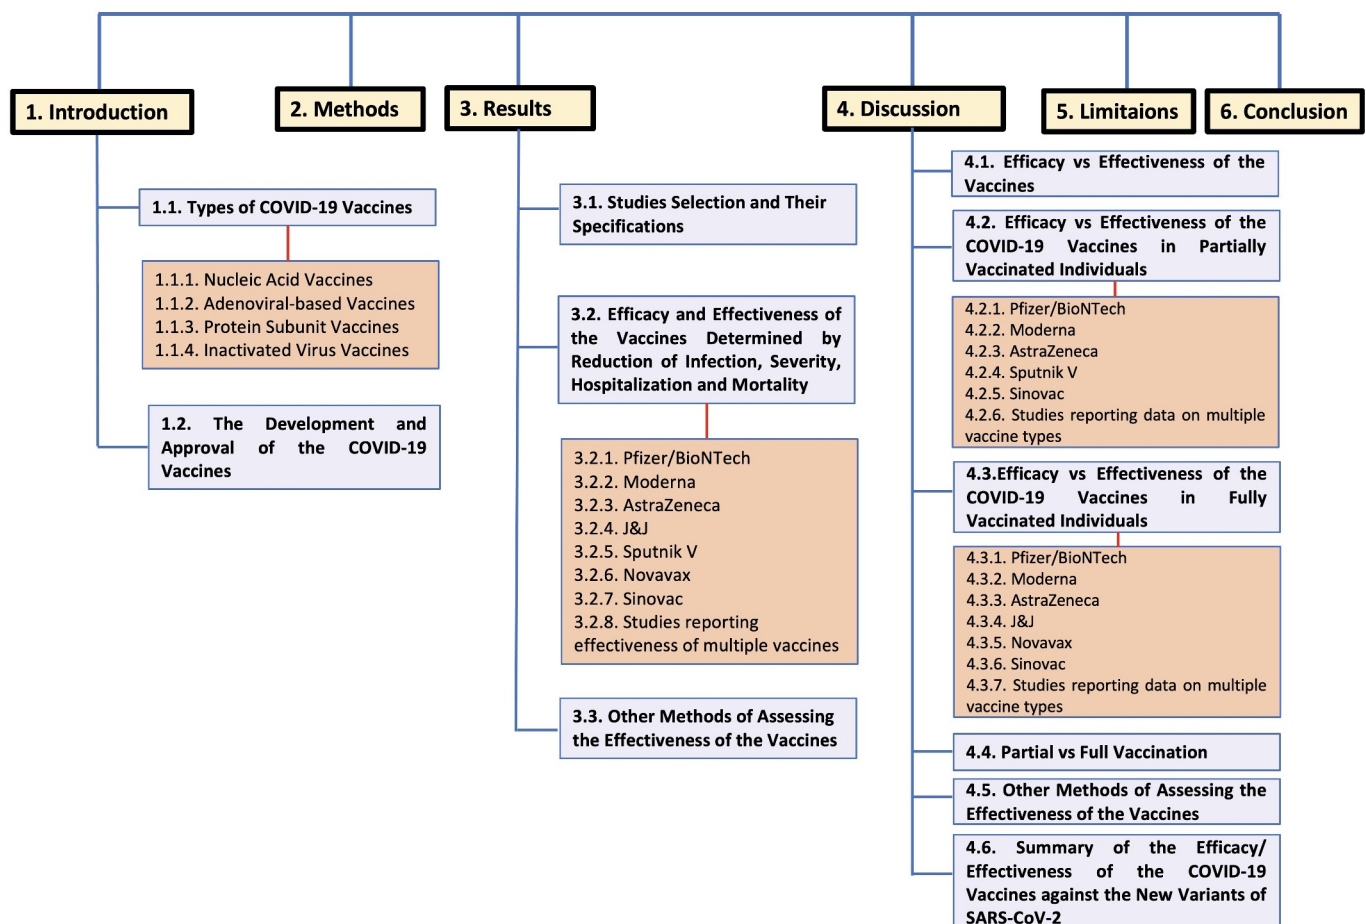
1. Introduction

1.1. Types of COVID-19 Vaccines

1.1.1. Nucleic Acid Vaccines
1.1.2. Adenoviral-based Vaccines
1.1.3. Protein Subunit Vaccines
1.1.4. Inactivated Virus Vaccines

1.2. The Development and Approval of the COVID-19 Vaccines

2. Methods

3. Results

3.1. Studies Selection and Their Specifications

3.2. Efficacy and Effectiveness of the Vaccines Determined by Reduction of Infection, Severity, Hospitalization and Mortality

3.2.1. Pfizer/BioNTech
3.2.2. Moderna
3.2.3. AstraZeneca
3.2.4. J&J
3.2.5. Sputnik V
3.2.6. Novavax
3.2.7. Sinovac
3.2.8. Studies reporting effectiveness of multiple vaccines

3.3. Other Methods of Assessing the Effectiveness of the Vaccines

4. Discussion

4.1. Efficacy vs Effectiveness of the Vaccines

4.2. Efficacy vs Effectiveness of the COVID-19 Vaccines in Partially Vaccinated Individuals

4.2.1. Pfizer/BioNTech
4.2.2. Moderna
4.2.3. AstraZeneca
4.2.4. Sputnik V
4.2.5. Sinovac
4.2.6. Studies reporting data on multiple vaccine types

4.3.Efficacy vs Effectiveness of the COVID-19 Vaccines in Fully Vaccinated Individuals

4.3.1. Pfizer/BioNTech
4.3.2. Moderna
4.3.3. AstraZeneca
4.3.4. J&J
4.3.5. Novavax
4.3.6. Sinovac
4.3.7. Studies reporting data on multiple vaccine types

4.4. Partial vs Full Vaccination

4.5. Other Methods of Assessing the Effectiveness of the Vaccines

4.6. Summary of the Efficacy/ Effectiveness of the COVID-19 Vaccines against the New Variants of SARS-CoV-2

5. Limitaions

6. Conclusion